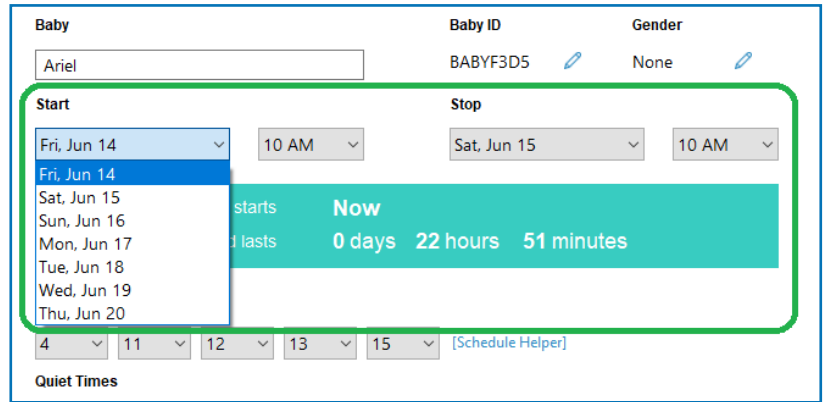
Baby

Ariel

Baby ID

BABYF3D5

Gender

None

Start

Fri, Jun 14

10 AM

Stop

Sat, Jun 15

10 AM

Fri, Jun 14
Sat, Jun 15
Sun, Jun 16
Mon, Jun 17
Tue, Jun 18
Wed, Jun 19
Thu, Jun 20

starts

Now

d lasts

0 days 22 hours 51 minutes

4 11 12 13 15 [Schedule Helper]

Quiet Times